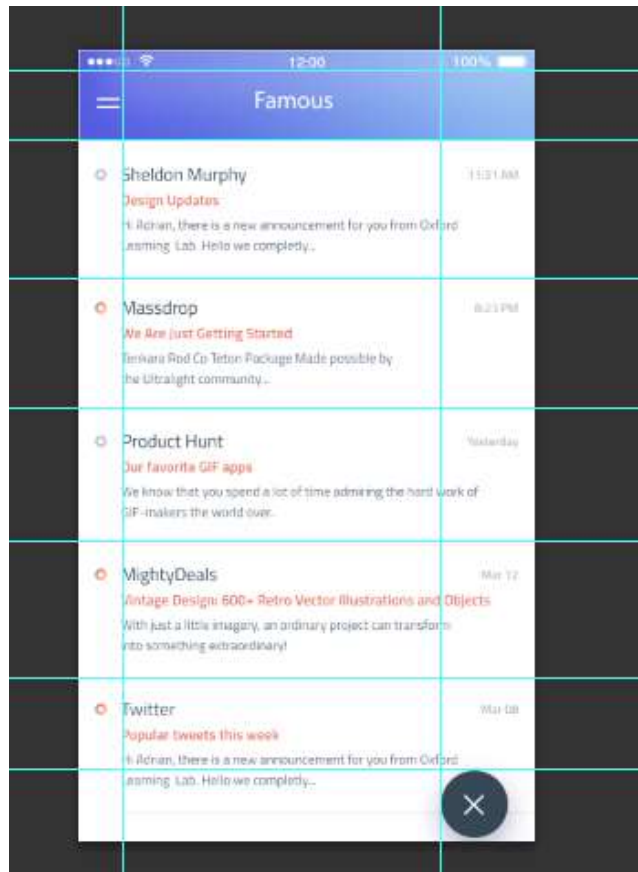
12:00 100%

Famous

Sheldon Murphy 11:51 AM
Design Updates
Hi Adrian, there is a new announcement for you from Oxford Learning Lab. Hello we completely...

Massdrop 8:23 PM
We Are Just Getting Started
Tenkara Rod Co Teton Package Made possible by the Ultralight community...

Product Hunt Yesterday
Our favorite GIF apps
We know that you spend a lot of time admiring the hard work of GIF-makers the world over.

MightyDeals Mar 12
Vintage Design: 600+ Retro Vector Illustrations and Objects
With just a little imagery, an ordinary project can transform into something extraordinary!

Twitter Mar 08
Popular tweets this week
Hi Adrian, there is a new announcement for you from Oxford Learning Lab. Hello we completely...

×